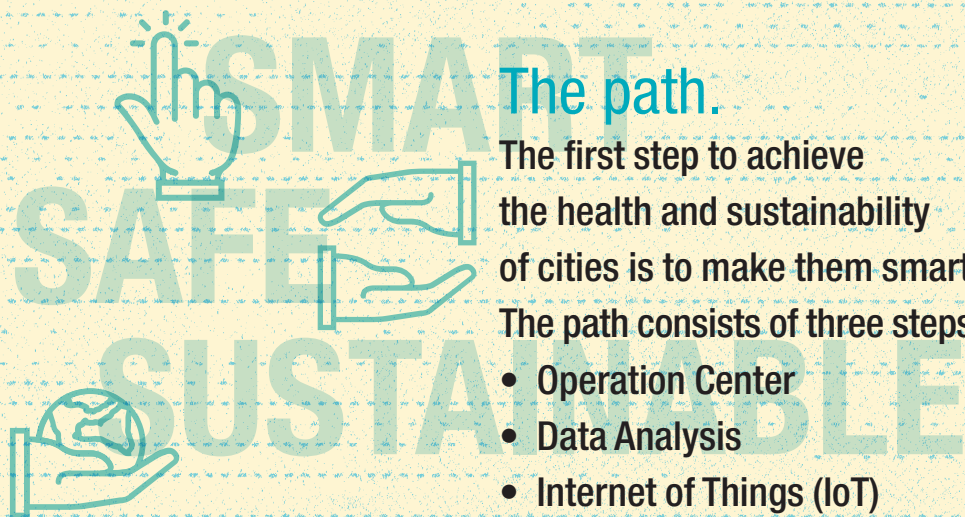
SMART
SAFE
SUSTAINABLE

The path.

The first step to achieve the health and sustainability of cities is to make them smart The path consists of three steps

• Operation Center
• Data Analysis
• Internet of Things (IoT)